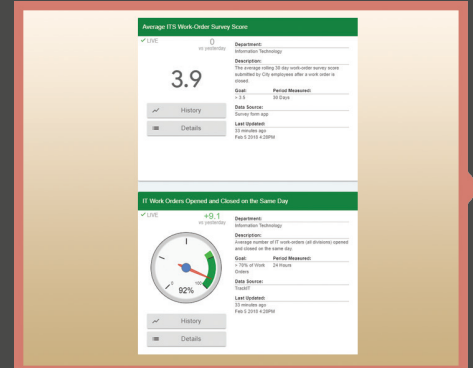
Average ITS Work-Order Survey Score

✔ LIVE

0
vs yesterday

3.9

History

Details

Department:
Information Technology

Description:
The average rolling 30 day work-order survey score submitted by City employees after a work order is closed.

Goal:
> 3.6

Period Measured:
30 Days

Data Source:
Survey form app

Last Updated:
33 minutes ago
Feb 5 2015 4:28PM

IT Work Orders Opened and Closed on the Same Day

✔ LIVE

+9.1
vs yesterday

0

100

92%

History

Details

Department:
Information Technology

Description:
Average number of IT work-orders (all divisions) opened and closed on the same day.

Goal:
> 70% of Work Orders

Period Measured:
24 Hours

Data Source:
TrackIT

Last Updated:
33 minutes ago
Feb 5 2015 4:28PM